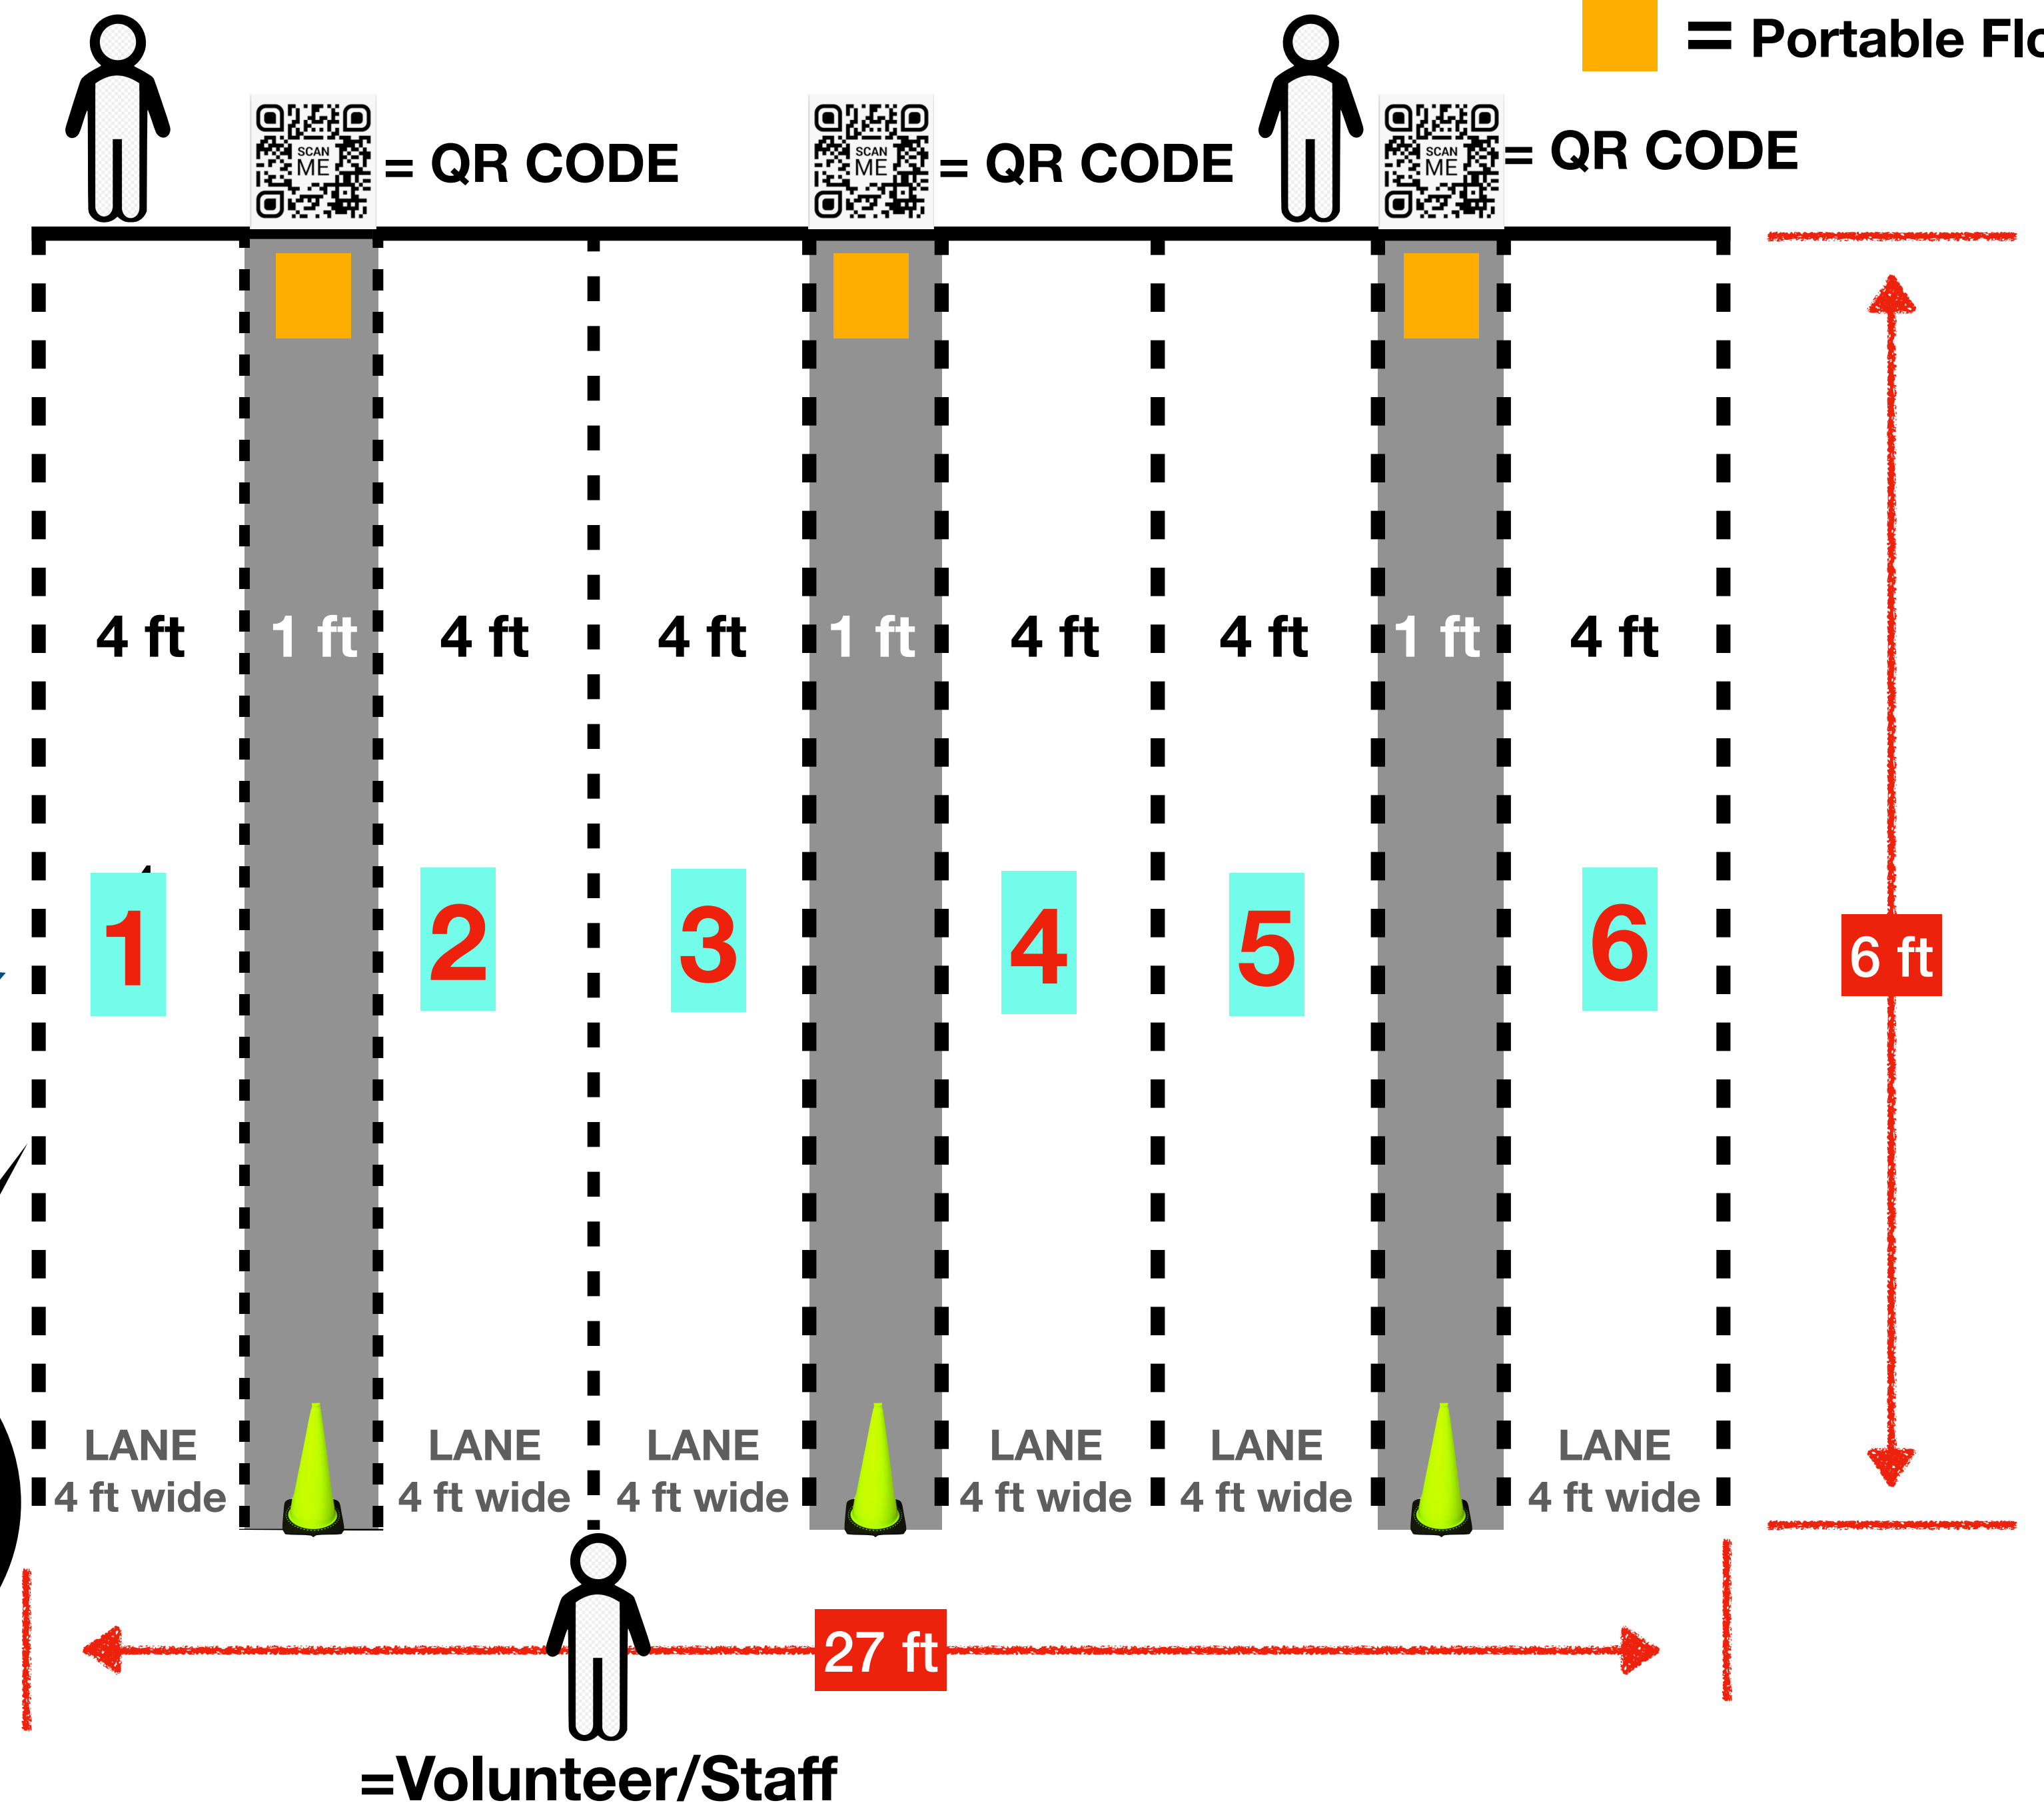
= Portable Flo

SCAN ME = QR CODE

SCAN ME = QR CODE

SCAN ME = QR CODE

4 ft

1 ft

4 ft

4 ft

1 ft

4 ft

4 ft

1 ft

4 ft

1

2

3

4

5

6

6 ft

LANE 4 ft wide

LANE 4 ft wide

LANE 4 ft wide

LANE 4 ft wide

LANE 4 ft wide

LANE 4 ft wide

27 ft

=Volunteer/Staff